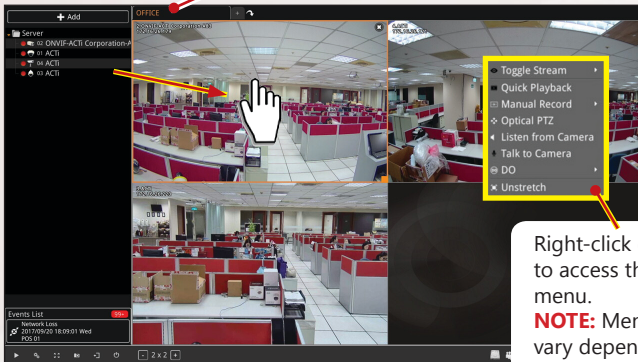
+ Add

Server
02 ONVIF-ACTi Corporation-A
01 ACTi
04 ACTi
03 ACTi

OFFICE

Toggle Stream
Quick Playback
Manual Record
Optical PTZ
Listen from Camera
Talk to Camera
DO
Unstretch

Right-click
to access th
menu.
NOTE: Men
vary depen

Events List
99+
Network Loss
2017/09/20 18:09:01 Wed
POS 01

2 x 2